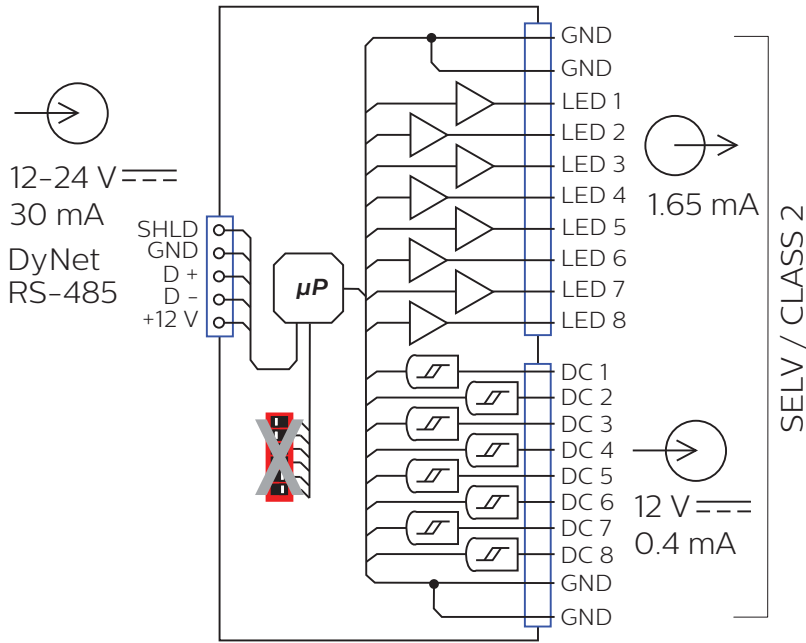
12–24 V $\overline{\phantom{x}}$
30 mA
DyNet
RS-485

SHLD
GND
D +
D –
+12 V

$\mu P$

GND
GND
LED 1
LED 2
LED 3
LED 4
LED 5
LED 6
LED 7
LED 8
DC 1
DC 2
DC 3
DC 4
DC 5
DC 6
DC 7
DC 8
GND
GND

1.65 mA

12 V $\overline{\phantom{x}}$
0.4 mA

SELV / CLASS 2